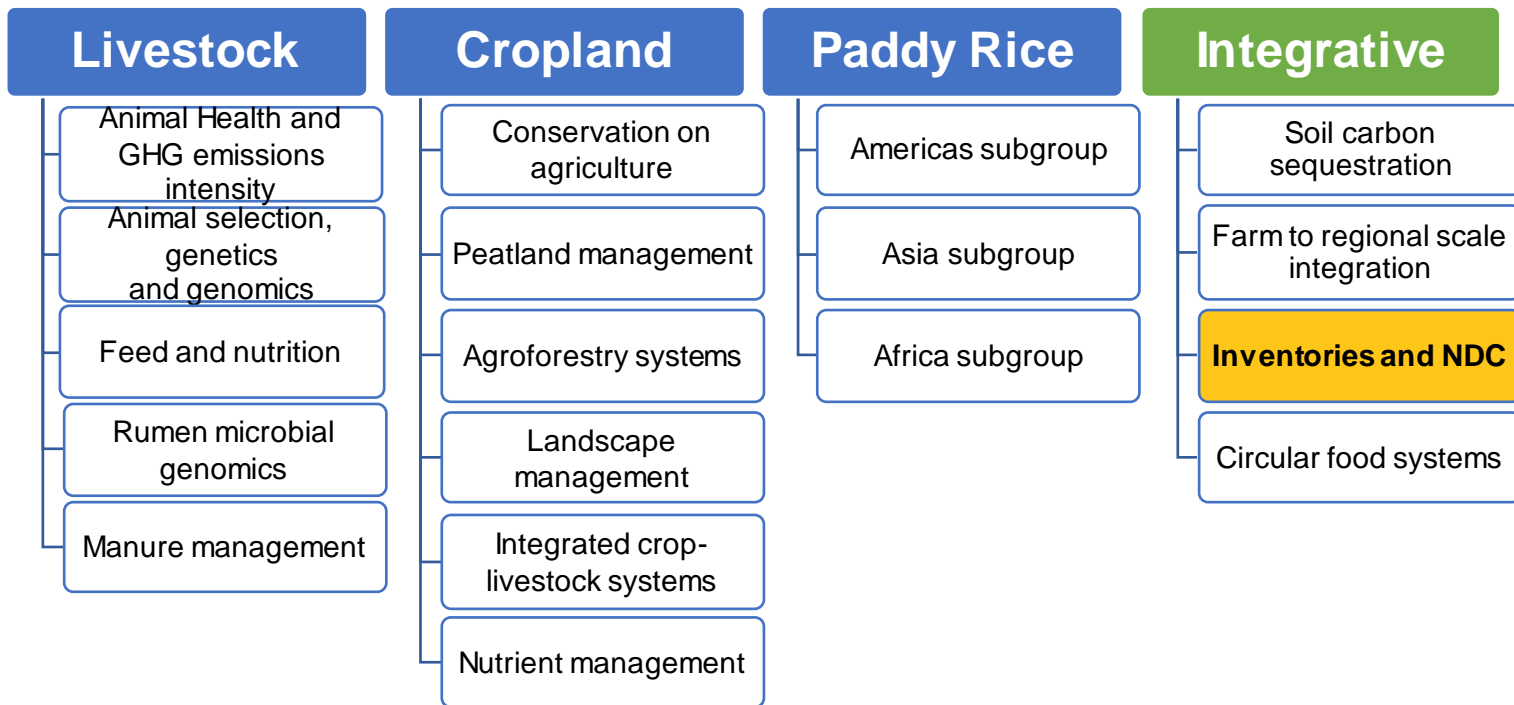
Livestock

Animal Health and GHG emissions intensity

Animal selection, genetics and genomics

Feed and nutrition

Rumen microbial genomics

Manure management

Cropland

Conservation on agriculture

Peatland management

Agroforestry systems

Landscape management

Integrated crop-livestock systems

Nutrient management

Paddy Rice

Americas subgroup

Asia subgroup

Africa subgroup

Integrative

Soil carbon sequestration

Farm to regional scale integration

Inventories and NDC

Circular food systems